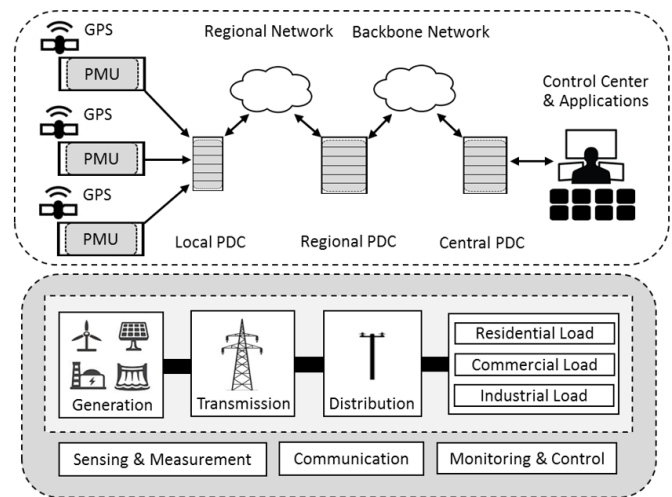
GPS

PMU

GPS

PMU

GPS

PMU

Regional Network

Backbone Network

Control Center & Applications

Local PDC

Regional PDC

Central PDC

Generation

Transmission

Distribution

Residential Load

Commercial Load

Industrial Load

Sensing & Measurement

Communication

Monitoring & Control